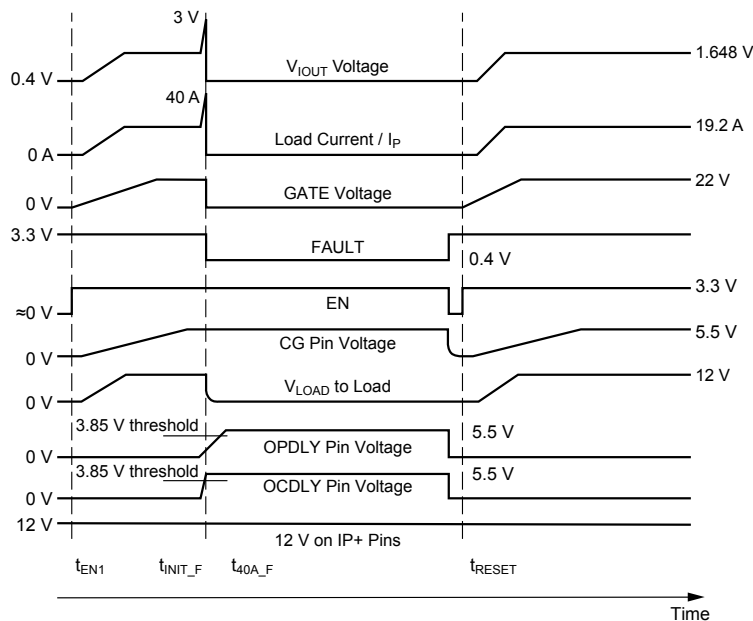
3 V

0.4 V

$V_{IOUT}$ Voltage

1.648 V

40 A

0 A

Load Current / $I_P$

19.2 A

0 V

GATE Voltage

22 V

3.3 V

FAULT

0.4 V

≈0 V

EN

3.3 V

0 V

CG Pin Voltage

5.5 V

0 V

$V_{LOAD}$ to Load

12 V

3.85 V threshold

0 V

OPDLY Pin Voltage

5.5 V

3.85 V threshold

0 V

OCDLY Pin Voltage

5.5 V

12 V

12 V on IP+ Pins

$t_{EN1}$ $t_{INIT\_F}$ $t_{40A\_F}$ $t_{RESET}$

Time